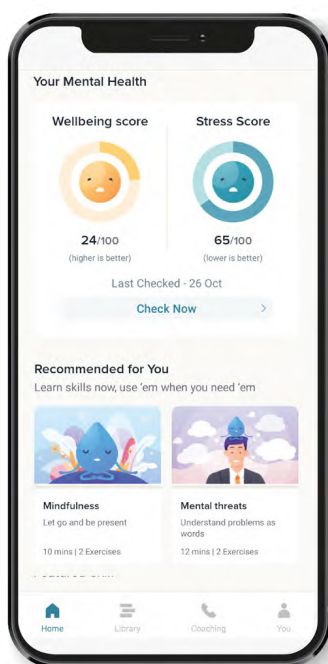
Your Mental Health

Wellbeing score

24/100
(higher is better)

Stress Score

65/100
(lower is better)

Last Checked - 26 Oct

Check Now >

Recommended for You

Learn skills now, use 'em when you need 'em

Mindfulness
Let go and be present
10 mins | 2 Exercises

Mental threats
Understand problems as words
12 mins | 2 Exercises

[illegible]

Home
Library
Coaching
You